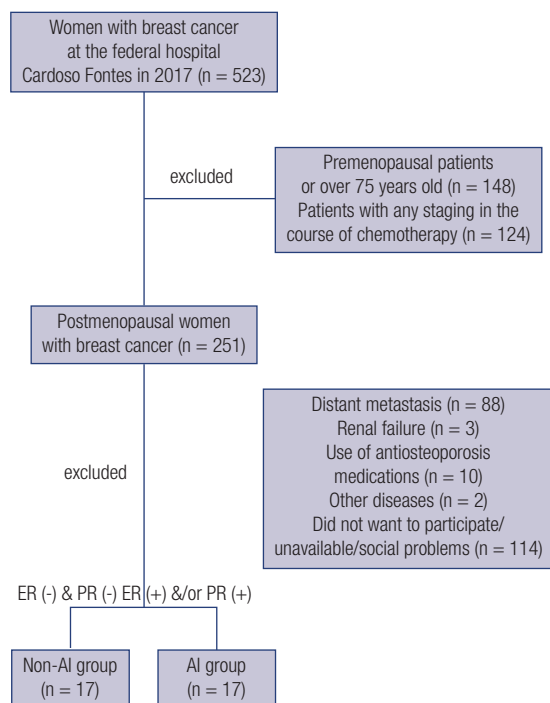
Women with breast cancer at the federal hospital Cardoso Fontes in 2017 (n = 523)

excluded

Premenopausal patients or over 75 years old (n = 148) Patients with any staging in the course of chemotherapy (n = 124)

Postmenopausal women with breast cancer (n = 251)

excluded

Distant metastasis (n = 88) Renal failure (n = 3) Use of antiosteoporosis medications (n = 10) Other diseases (n = 2) Did not want to participate/ unavailable/social problems (n = 114)

ER (-) & PR (-) ER (+) &/or PR (+)

Non-AI group (n = 17)

AI group (n = 17)